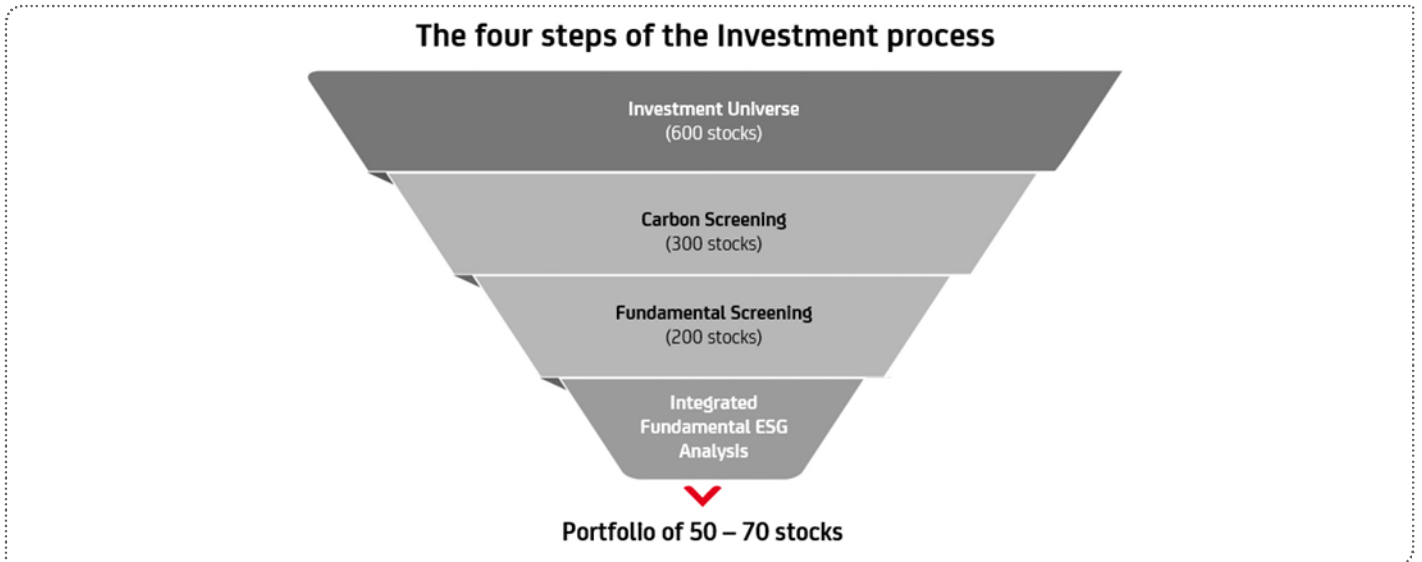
The four steps of the Investment process

Investment Universe
(600 stocks)

Carbon Screening
(300 stocks)

Fundamental Screening
(200 stocks)

Integrated Fundamental ESG Analysis

Portfolio of 50 – 70 stocks